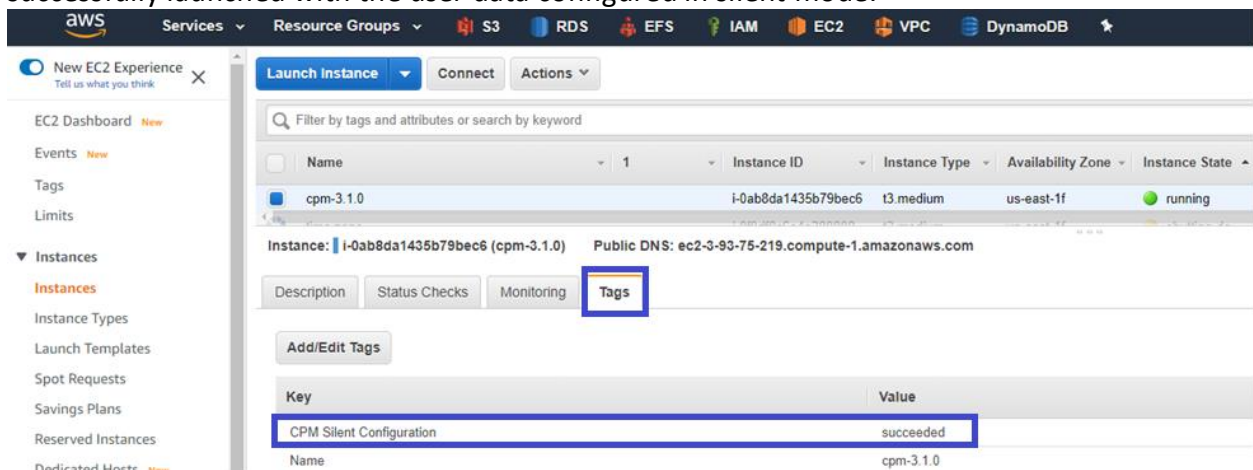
aws Services Resource Groups S3 RDS EFS IAM EC2 VPC DynamoDB

New EC2 Experience
Tell us what you think

EC2 Dashboard New
Events New
Tags
Limits

▼ Instances
Instances
Instance Types
Launch Templates
Spot Requests
Savings Plans
Reserved Instances
Dedicated Hosts New

Launch Instance Connect Actions

Filter by tags and attributes or search by keyword

| Name | 1 | Instance ID | Instance Type | Availability Zone | Instance State |
|---|---|---|---|---|---|
| cpm-3.1.0 | | i-0ab8da1435b79bec6 | t3.medium | us-east-1f | running |

Instance: i-0ab8da1435b79bec6 (cpm-3.1.0) Public DNS: ec2-3-93-75-219.compute-1.amazonaws.com

Description Status Checks Monitoring Tags

Add/Edit Tags

| Key | Value |
|---|---|
| CPM Silent Configuration | succeeded |
| Name | cpm-3.1.0 |